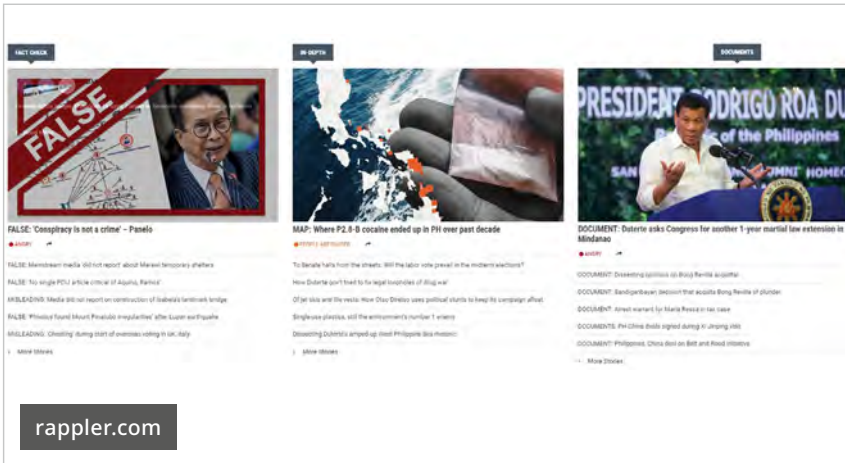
FACT CHECK

FALSE

FALSE: 'Conspiracy is not a crime' – Panelo

ANGRY

FALSE: Mainstream media 'did not report' about Marawi temporary shelters

FALSE: 'No single PCIJ article critical of Aquino, Ramos'

MISLEADING: Media did not report on construction of Isabela's landmark bridge

FALSE: 'Phivolcs found Mount Pinatubo irregularities' after Luzon earthquake

MISLEADING: 'Cheating' during start of overseas voting in UK, Italy

More Stories

IN-DEPTH

MAP: Where P2.8-B cocaine ended up in PH over past decade

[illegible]

To Senate halls from the streets: Will the labor vote prevail in the midterm elections?

How Duterte govt tried to fix legal loopholes of drug war

Of jet skis and lie vests: How Diaz Dimaoy uses political stunts to keep its campaign afloat

Single-use plastics, still the environment's number 1 enemy

Dissecting Duterte's amped-up cloud Philippine Sea rhetoric

More Stories

DOCUMENTS

PRESIDENT RODRIGO ROA DU

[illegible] of the Philippines

DOCUMENT: Duterte asks Congress for another 1-year martial law extension in Mindanao

ANGRY

DOCUMENT: Dissenting opinions on Bong Revilla acquittal

DOCUMENT: Sandiganbayan decision that acquits Bong Revilla of plunder

DOCUMENT: Arrest warrant for Maria Ressa in tax case

DOCUMENTS: PH-China deals signed during Xi Jinping visit

DOCUMENT: Philippines, China deal on Belt and Road initiative

More Stories

rappler.com